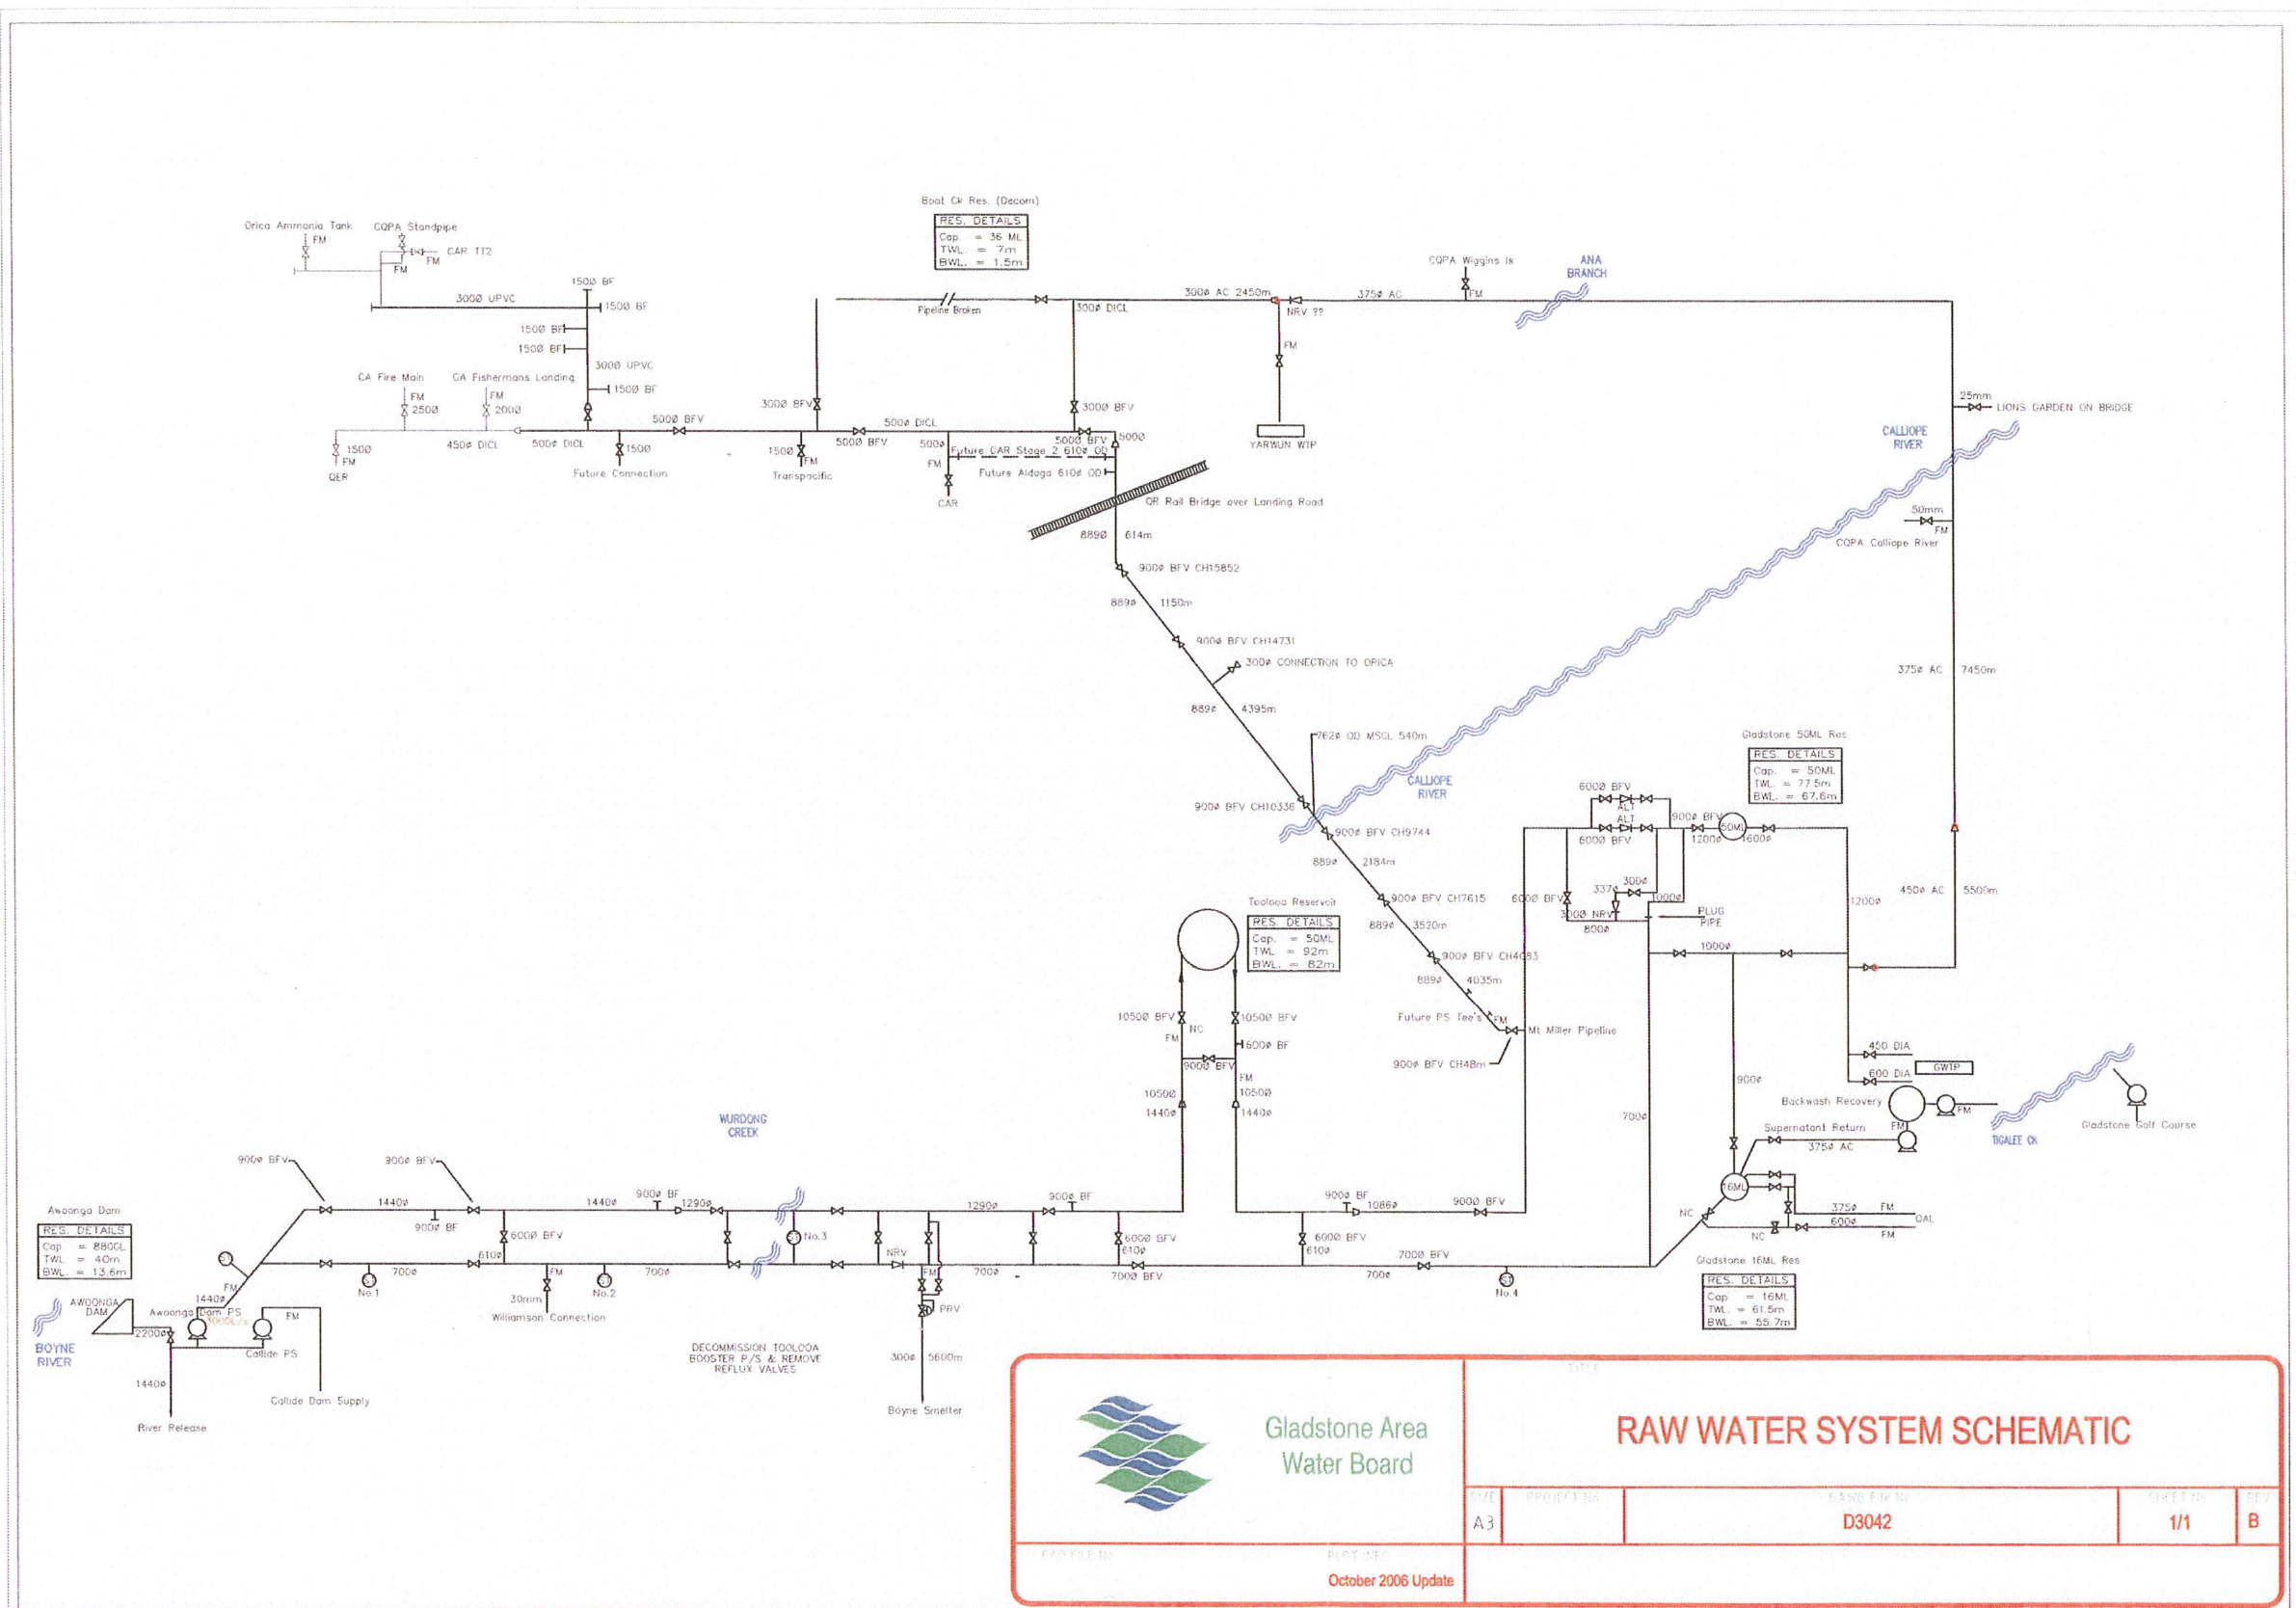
Orica Ammonia Tank
FM
CQPA Standpipe
FM
CAR TT2
FM
300Ø UPVC
150Ø BF
150Ø BF
150Ø BF
150Ø BF
300Ø UPVC
150Ø BF
CA Fire Main
FM
250Ø
CA Fishermans Landing
FM
200Ø
150Ø
FM
QER
450ø DICL
500Ø DICL
150Ø
Future Connection
500Ø BFV
300Ø BFV
150Ø
FM
Transpacific
500Ø BFV
500ø DICL
500ø
FM
CAR
Future CAR Stage 2 610ø OD
Future Aldoga 610ø OD
500Ø BFV
500Ø
300Ø BFV
Boat Ck Res. (Decom)
RES. DETAILS
Cap. = 36 ML
TWL. = 7m
BWL. = 1.5m
Pipeline Broken
300Ø DICL
300ø AC 2450m
NRV ??
FM
YARWUN WTP
375ø AC
CQPA Wiggins Is
FM
ANA BRANCH
25mm
LIONS GARDEN ON BRIDGE
CALLIOPE RIVER
50mm
FM
CQPA Calliope River
QR Rail Bridge over Landing Road
889Ø
614m
900ø BFV CH15852
889ø
1150m
900ø BFV CH14731
300ø CONNECTION TO ORICA
889ø
4395m
375ø AC
7450m
762ø OD MSCL 540m
CALLIOPE RIVER
900ø BFV CH10338
900ø BFV CH9744
889ø
2184m
900ø BFV CH7615
889ø
3520m
900ø BFV CH4063
889ø
4035m
Future PS Tee's
FM
Mt Miller Pipeline
900ø BFV CH48m
Gladstone 50ML Res
RES. DETAILS
Cap. = 50ML
TWL. = 77.5m
BWL. = 67.6m
600Ø BFV
ALT
ALT
600Ø BFV
900ø BFV
50ML
1200ø
1600ø
600Ø BFV
337ø
300ø
1000ø
300Ø NRV
800ø
PLUG PIPE
1000ø
1200ø
450ø AC
5500m
Toolooa Reservoir
RES. DETAILS
Cap. = 50ML
TWL. = 92m
BWL. = 82m
1050Ø BFV
NC
FM
1050Ø BFV
600ø BF
900Ø BFV
FM
1050Ø
1440ø
1050Ø
1440ø
450 DIA
600 DIA
GWTP
900ø
Backwash Recovery
FM
Supernatant Return
FM
375ø AC
TIGALEE CK
Gladstone Golf Course
WURDONG CREEK
700ø
900ø BFV
900ø BFV
1440ø
900ø BF
1440ø
900ø BF
1290ø
No.3
1290ø
900ø BF
900ø BF
1086ø
900Ø BFV
16ML
NC
375ø
FM
600ø
FM
QAL
NC
Awoonga Dam
RES. DETAILS
Cap. = 880GL
TWL. = 40m
BWL. = 13.6m
FM
1440ø
AWOONGA DAM
Awoonga Dam PS
3000L/s
2200ø
FM
Callide PS
BOYNE RIVER
1440ø
River Release
Callide Dam Supply
700ø
No.1
600Ø BFV
610ø
FM
30mm
Williamson Connection
No.2
700ø
NRV
FM
PRV
700ø
600Ø BFV
610ø
700Ø BFV
600Ø BFV
610ø
700Ø BFV
700ø
No.4
Gladstone 16ML Res
RES. DETAILS
Cap. = 16ML
TWL. = 61.5m
BWL. = 55.7m
DECOMMISSION TOOLOOA BOOSTER P/S & REMOVE REFLUX VALVES
300ø
5600m
Boyne Smelter
Gladstone Area Water Board
TITLE
RAW WATER SYSTEM SCHEMATIC
SIZE
A3
PROJECT No
GAWB File No
D3042
SHEET No
1/1
REV
B
CAD FILE No
PLOT INFO
October 2006 Update